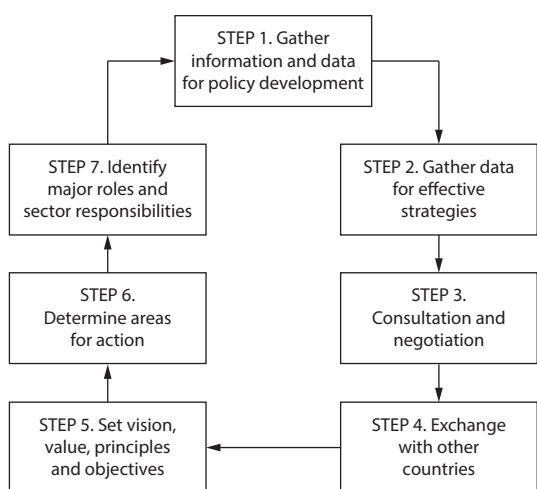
STEP 1. Gather information and data for policy development

STEP 2. Gather data for effective strategies

STEP 3. Consultation and negotiation

STEP 4. Exchange with other countries

STEP 5. Set vision, value, principles and objectives

STEP 6. Determine areas for action

STEP 7. Identify major roles and sector responsibilities